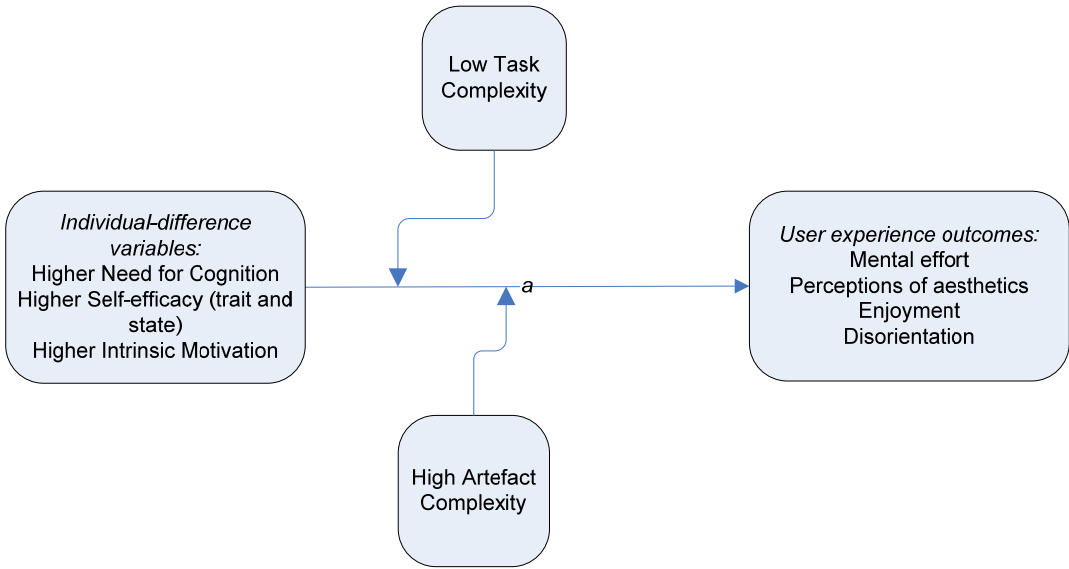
Low Task Complexity

*Individual-difference variables:*
Higher Need for Cognition
Higher Self-efficacy (trait and state)
Higher Intrinsic Motivation

*a*

*User experience outcomes:*
Mental effort
Perceptions of aesthetics
Enjoyment
Disorientation

High Artefact Complexity